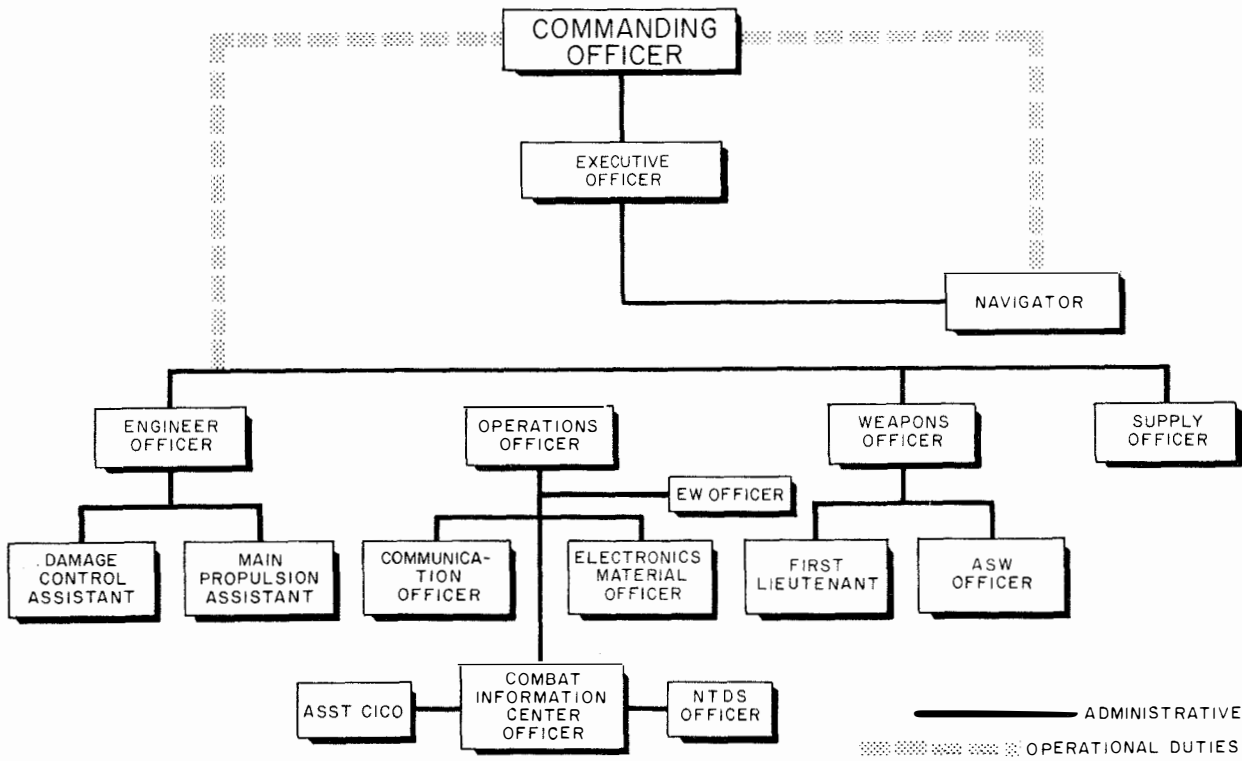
COMMANDING OFFICER

EXECUTIVE OFFICER

NAVIGATOR

ENGINEER OFFICER

OPERATIONS OFFICER

WEAPONS OFFICER

SUPPLY OFFICER

EW OFFICER

DAMAGE CONTROL ASSISTANT

MAIN PROPULSION ASSISTANT

COMMUNICATION OFFICER

ELECTRONICS MATERIAL OFFICER

FIRST LIEUTENANT

ASW OFFICER

ASST CICO

COMBAT INFORMATION CENTER OFFICER

NTDS OFFICER

ADMINISTRATIVE

OPERATIONAL DUTIES